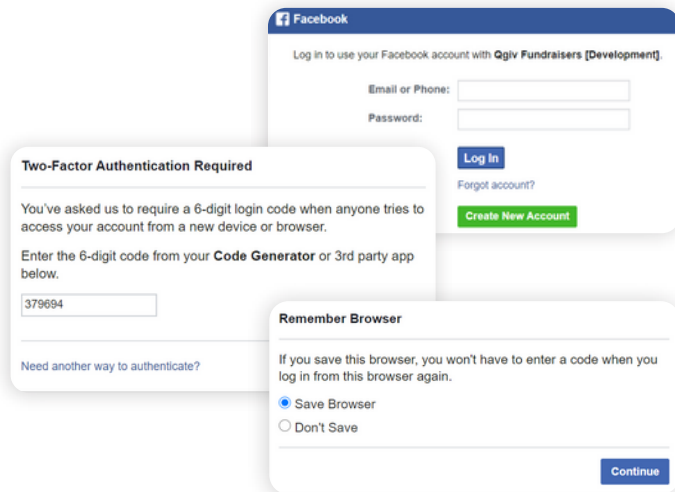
Facebook

Log in to use your Facebook account with Qgiv Fundraisers [Development].

Email or Phone:

Password:

Log In

Forgot account?

Create New Account

Two-Factor Authentication Required

You've asked us to require a 6-digit login code when anyone tries to access your account from a new device or browser.

Enter the 6-digit code from your Code Generator or 3rd party app below.

379694

Need another way to authenticate?

Remember Browser

If you save this browser, you won't have to enter a code when you log in from this browser again.

Save Browser

Don't Save

Continue